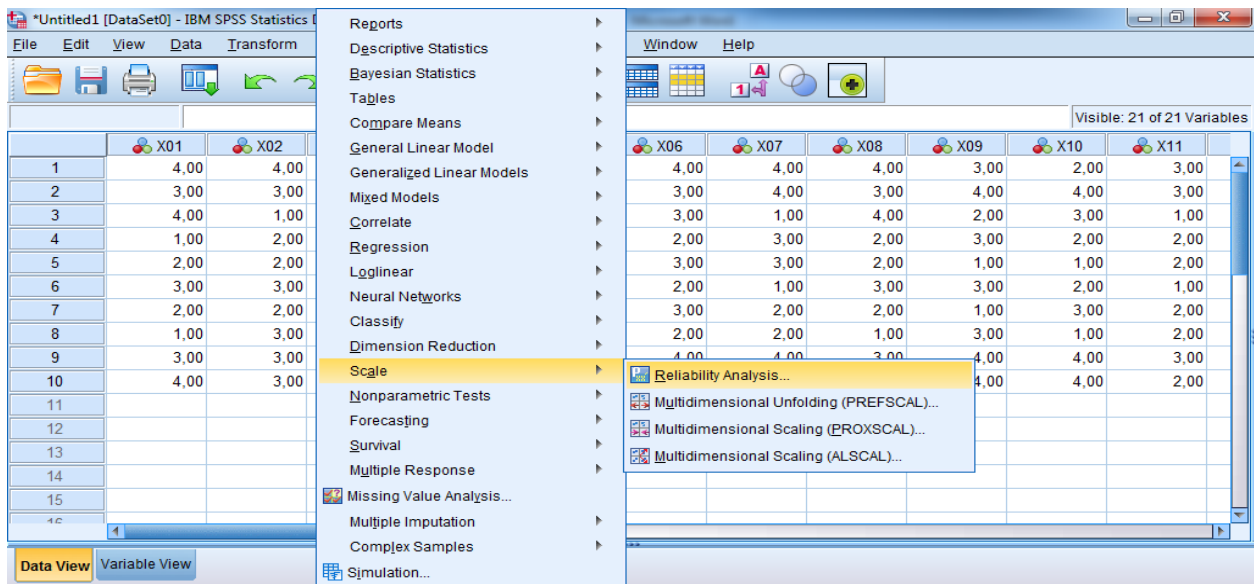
*Untitled1 [DataSet0] - IBM SPSS Statistics D

File Edit View Data Transform Window Help

Visible: 21 of 21 Variables

Reports
Descriptive Statistics
Bayesian Statistics
Tables
Compare Means
General Linear Model
Generalized Linear Models
Mixed Models
Correlate
Regression
Loglinear
Neural Networks
Classify
Dimension Reduction
Scale
Nonparametric Tests
Forecasting
Survival
Multiple Response
Missing Value Analysis...
Multiple Imputation
Complex Samples
Simulation...

Reliability Analysis...
Multidimensional Unfolding (PREFSCAL)...
Multidimensional Scaling (PROXSCAL)...
Multidimensional Scaling (ALSCAL)...

| | X01 | X02 | X06 | X07 | X08 | X09 | X10 | X11 |
|---|---|---|---|---|---|---|---|---|
| 1 | 4,00 | 4,00 | 4,00 | 4,00 | 4,00 | 3,00 | 2,00 | 3,00 |
| 2 | 3,00 | 3,00 | 3,00 | 4,00 | 3,00 | 4,00 | 4,00 | 3,00 |
| 3 | 4,00 | 1,00 | 3,00 | 1,00 | 4,00 | 2,00 | 3,00 | 1,00 |
| 4 | 1,00 | 2,00 | 2,00 | 3,00 | 2,00 | 3,00 | 2,00 | 2,00 |
| 5 | 2,00 | 2,00 | 3,00 | 3,00 | 2,00 | 1,00 | 1,00 | 2,00 |
| 6 | 3,00 | 3,00 | 2,00 | 1,00 | 3,00 | 3,00 | 2,00 | 1,00 |
| 7 | 2,00 | 2,00 | 3,00 | 2,00 | 2,00 | 1,00 | 3,00 | 2,00 |
| 8 | 1,00 | 3,00 | 2,00 | 2,00 | 1,00 | 3,00 | 1,00 | 2,00 |
| 9 | 3,00 | 3,00 | 4,00 | 4,00 | 3,00 | 4,00 | 4,00 | 3,00 |
| 10 | 4,00 | 3,00 | | | | 4,00 | 4,00 | 2,00 |
| 11 | | | | | | | | |
| 12 | | | | | | | | |
| 13 | | | | | | | | |
| 14 | | | | | | | | |
| 15 | | | | | | | | |
| 16 | | | | | | | | |

Data View Variable View